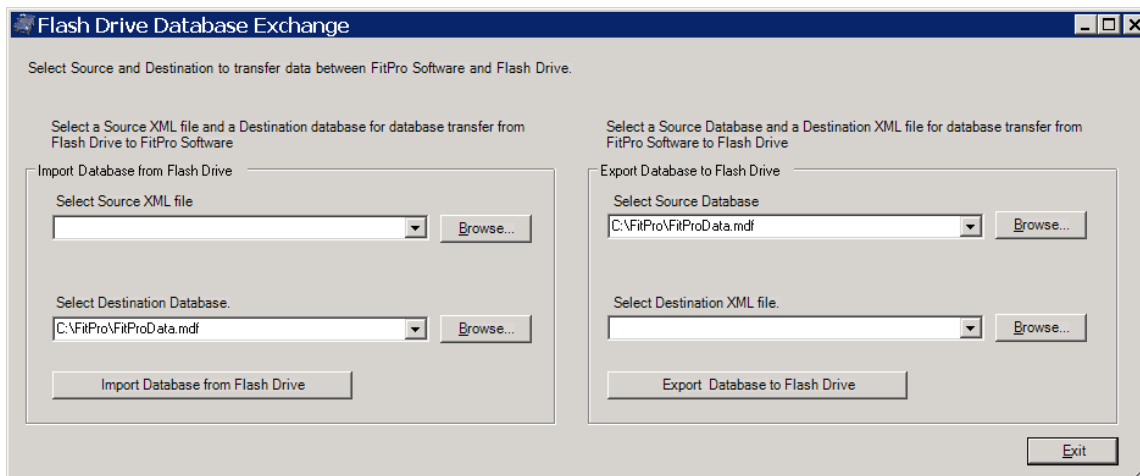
Flash Drive Database Exchange

Select Source and Destination to transfer data between FitPro Software and Flash Drive.

Select a Source XML file and a Destination database for database transfer from Flash Drive to FitPro Software

Import Database from Flash Drive

Select Source XML file

Browse...

Select Destination Database.

C:\FitPro\FitProData.mdf

Browse...

Import Database from Flash Drive

Select a Source Database and a Destination XML file for database transfer from FitPro Software to Flash Drive

Export Database to Flash Drive

Select Source Database

C:\FitPro\FitProData.mdf

Browse...

Select Destination XML file.

Browse...

Export Database to Flash Drive

Exit